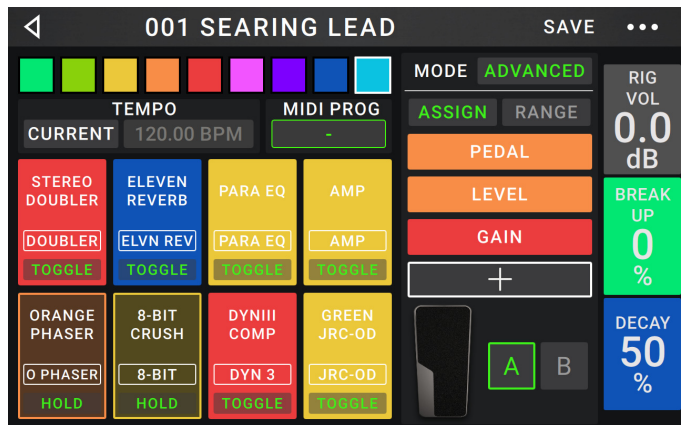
001 SEARING LEAD

SAVE

•••

TEMPO

CURRENT

120.00 BPM

MIDI PROG

-

STEREO DOUBLER

DOUBLER

TOGGLE

ELEVEN REVERB

ELVN REV

TOGGLE

PARA EQ

PARA EQ

TOGGLE

AMP

AMP

TOGGLE

ORANGE PHASER

O PHASER

HOLD

8-BIT CRUSH

8-BIT

HOLD

DYNIII COMP

DYN 3

TOGGLE

GREEN JRC-OD

JRC-OD

TOGGLE

MODE

ADVANCED

ASSIGN

RANGE

PEDAL

LEVEL

GAIN

+

A

B

RIG VOL

0.0

dB

BREAK UP

0

%

DECAY

50

%